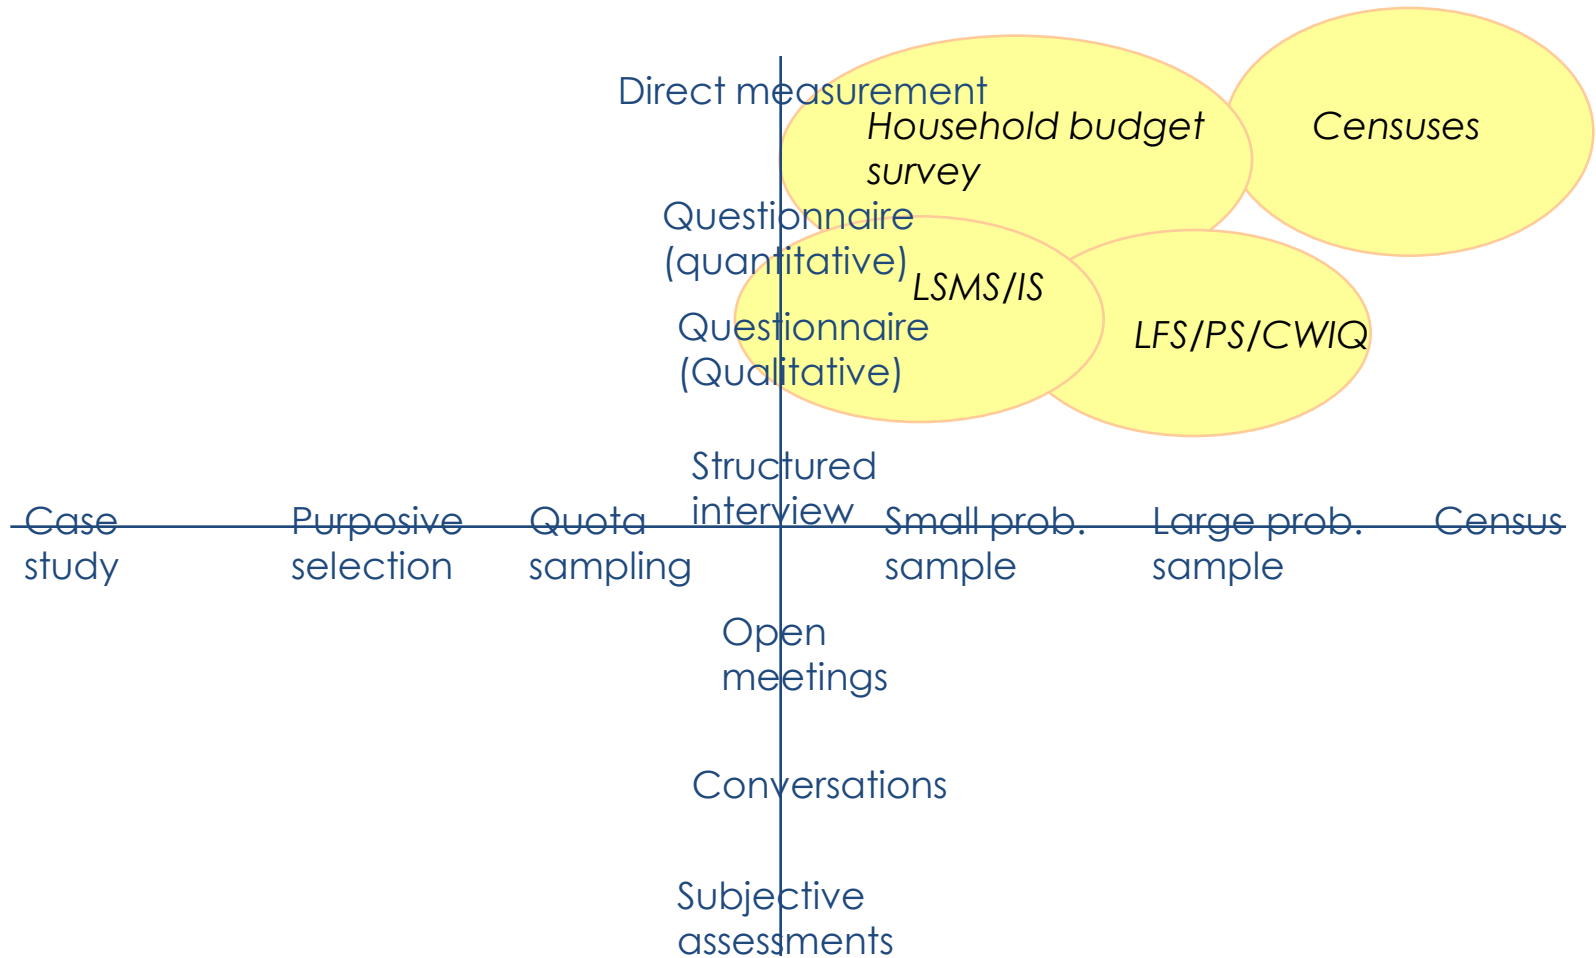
Direct measurement

Household budget survey

Censuses

Questionnaire (quantitative)

LSMS/IS

LFS/PS/CWIQ

Questionnaire (Qualitative)

Structured interview

Case study

Purposive selection

Quota sampling

Small prob. sample

Large prob. sample

Census

Open meetings

Conversations

Subjective assessments